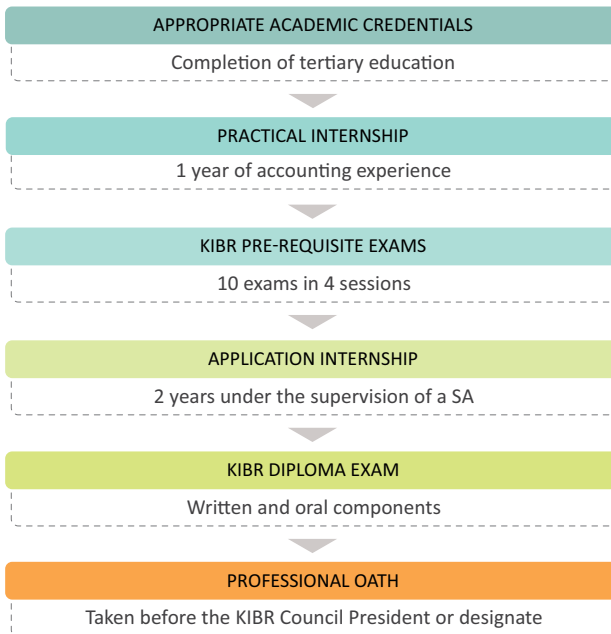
APPROPRIATE ACADEMIC CREDENTIALS

Completion of tertiary education

PRACTICAL INTERNSHIP

1 year of accounting experience

KIBR PRE-REQUISITE EXAMS

10 exams in 4 sessions

APPLICATION INTERNSHIP

2 years under the supervision of a SA

KIBR DIPLOMA EXAM

Written and oral components

PROFESSIONAL OATH

Taken before the KIBR Council President or designate